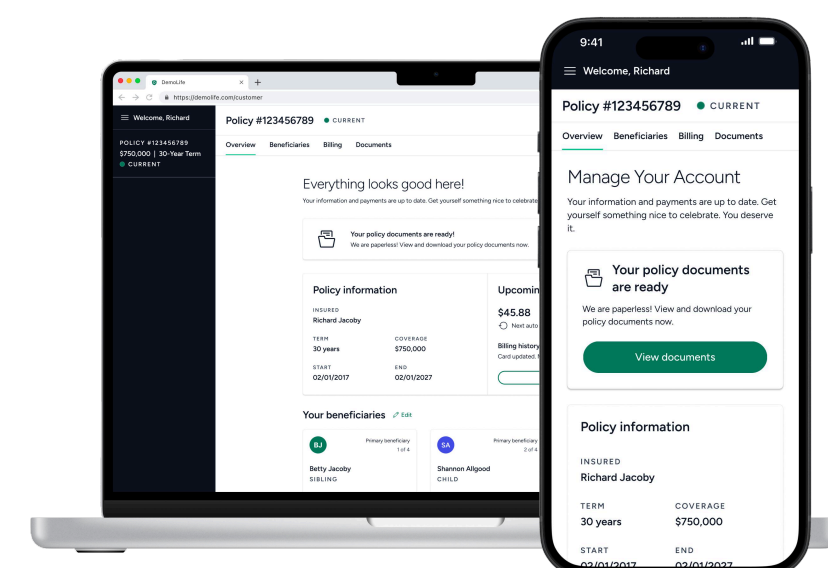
DemoLife
https://demolife.com/customer

Welcome, Richard

POLICY #123456789
$750,000 | 30-Year Term
CURRENT

Policy #123456789 CURRENT

Overview Beneficiaries Billing Documents

Everything looks good here!
Your information and payments are up to date. Get yourself something nice to celebrat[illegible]

Your policy documents are ready!
We are paperless! View and download your policy documents now.

Policy information
INSURED
Richard Jacoby
TERM
30 years
COVERAGE
$750,000
START
02/01/2017
END
02/01/2027

Upcomin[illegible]
$45.88
Next auto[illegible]
Billing histor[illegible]
Card updated, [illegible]

Your beneficiaries Edit

BJ
Primary beneficiary
1 of 4
Betty Jacoby
SIBLING

SA
Primary beneficiary
2 of 4
Shannon Allgood
CHILD

9:41

Welcome, Richard

Policy #123456789 CURRENT

Overview Beneficiaries Billing Documents

Manage Your Account
Your information and payments are up to date. Get yourself something nice to celebrate. You deserve it.

Your policy documents are ready
We are paperless! View and download your policy documents now.

View documents

Policy information
INSURED
Richard Jacoby
TERM
30 years
COVERAGE
$750,000
START
02/01/2017
END
02/01/2027